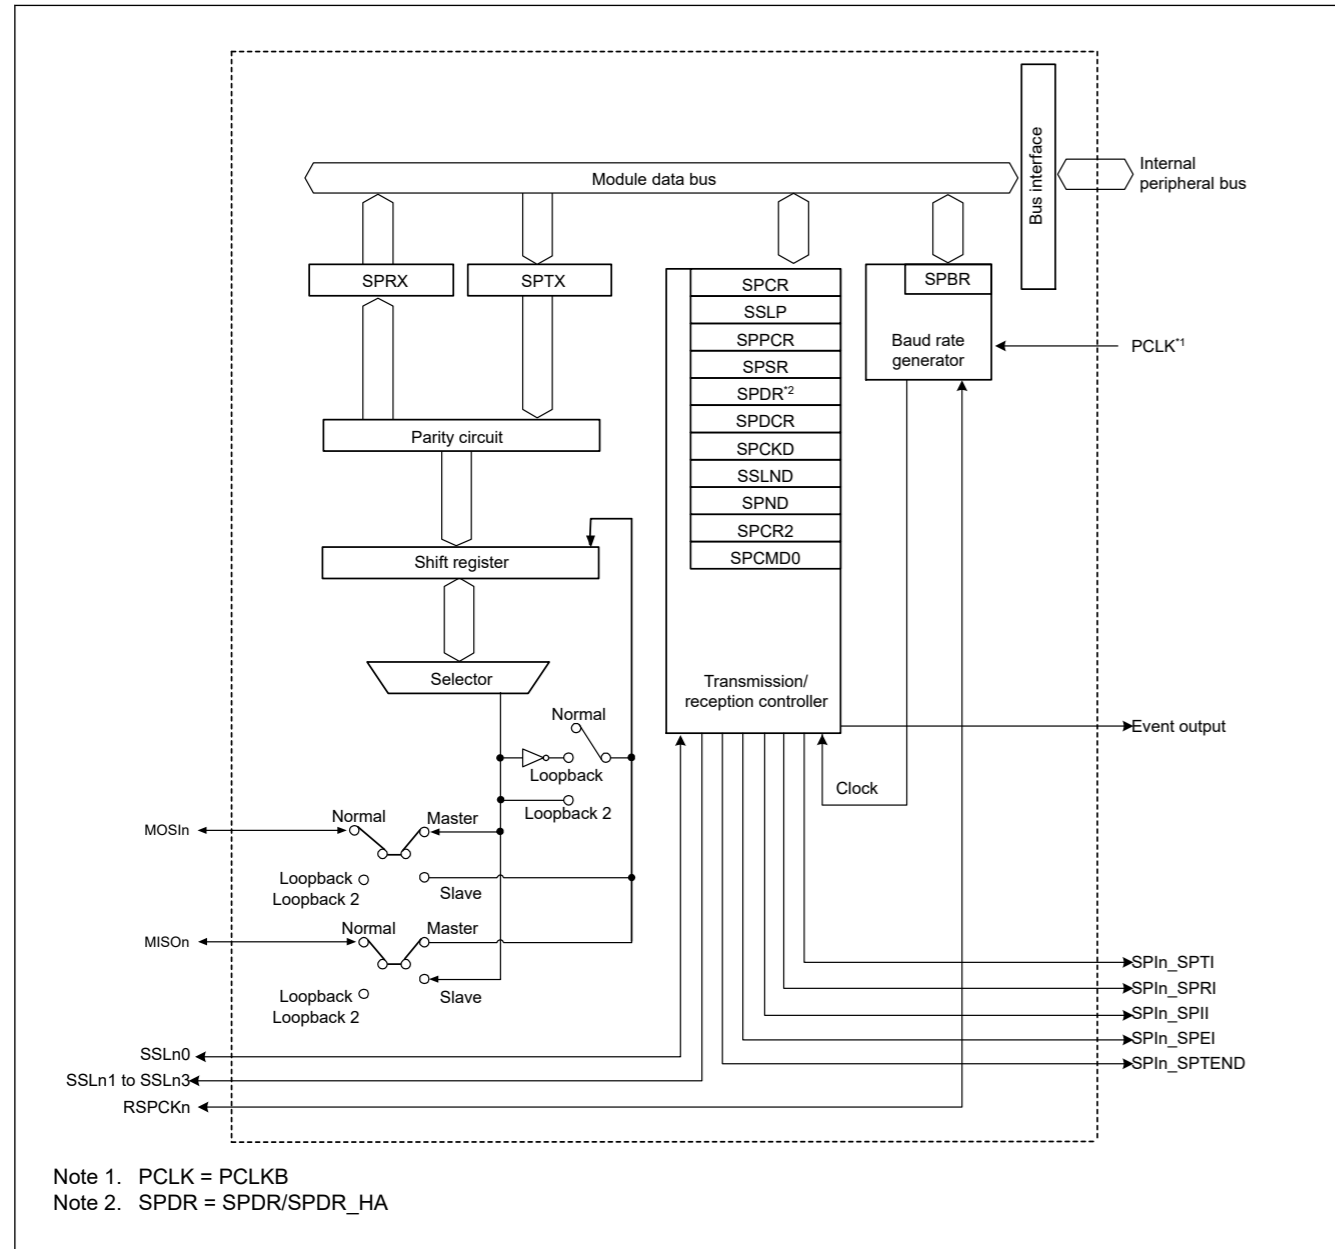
Bus interface

Internal peripheral bus

Module data bus

SPRX

SPTX

SPCR

SSLP

SPPCR

SPSR

SPDR$^{*2}$

SPDCR

SPCKD

SSLND

SPND

SPCR2

SPCMD0

SPBR

Baud rate generator

PCLK$^{*1}$

Parity circuit

Shift register

Selector

Transmission/ reception controller

Normal

Loopback

Loopback 2

Event output

Clock

MOSIn

Normal

Master

Loopback

Loopback 2

Slave

MISOn

Normal

Master

Loopback

Loopback 2

Slave

SPIn_SPTI

SPIn_SPRI

SPIn_SPII

SPIn_SPEI

SPIn_SPTEND

SSLn0

SSLn1 to SSLn3

RSPCKn

Note 1. PCLK = PCLKB
Note 2. SPDR = SPDR/SPDR_HA